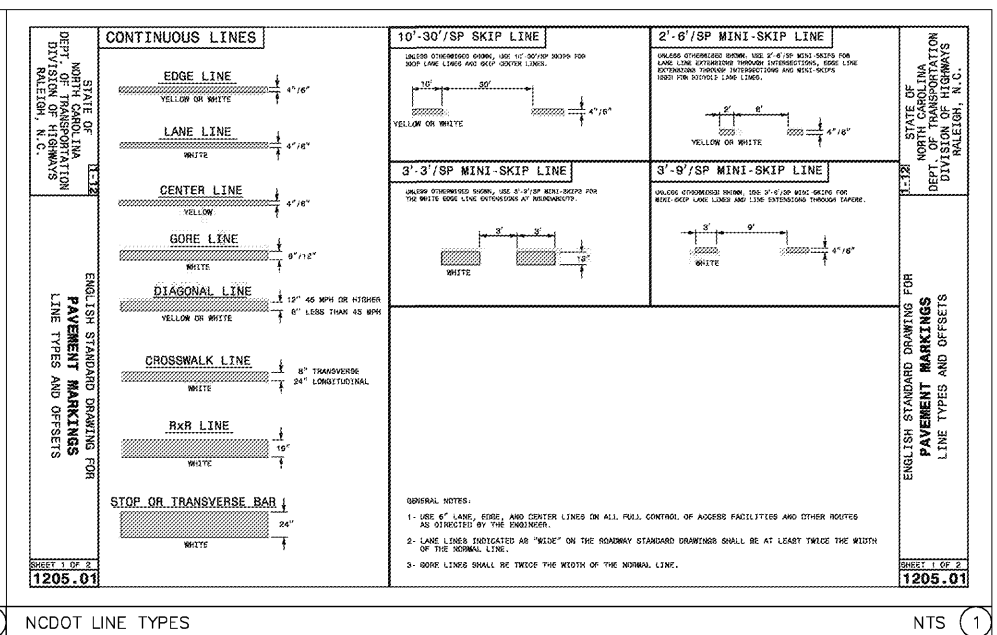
STATE OF
NORTH CAROLINA
DEPT. OF TRANSPORTATION
DIVISION OF HIGHWAYS
RALEIGH, N.C.

1-12

ENGLISH STANDARD DRAWING FOR
PAVEMENT MARKINGS
LINE TYPES AND OFFSETS

SHEET 1 OF 2
1205.01

CONTINUOUS LINES

EDGE LINE
4"/6"
YELLOW OR WHITE

LANE LINE
4"/6"
WHITE

CENTER LINE
4"/6"
YELLOW

GORE LINE
8"/12"
WHITE

DIAGONAL LINE
12" 45 MPH OR HIGHER
8" LESS THAN 45 MPH
YELLOW OR WHITE

CROSSWALK LINE
8" TRANSVERSE
24" LONGITUDINAL
WHITE

RxR LINE
16"
WHITE

STOP OR TRANSVERSE BAR
24"
WHITE

10'-30'/SP SKIP LINE

UNLESS OTHERWISE SHOWN, USE 10'-30'/SP SKIPS FOR SKIP LANE LINES AND SKIP CENTER LINES.

10'
30'
4"/6"
YELLOW OR WHITE

2'-6'/SP MINI-SKIP LINE

UNLESS OTHERWISE SHOWN, USE 2'-6'/SP MINI-SKIPS FOR LANE LINE EXTENSIONS THROUGH INTERSECTIONS, EDGE LINE EXTENSIONS THROUGH INTERSECTIONS AND MINI-SKIPS USED FOR BICYCLE LANE LINES.

2'
6'
4"/6"
YELLOW OR WHITE

3'-3'/SP MINI-SKIP LINE

UNLESS OTHERWISE SHOWN, USE 3'-3'/SP MINI-SKIPS FOR THE WHITE EDGE LINE EXTENSIONS AT ROUNDABOUTS.

3'
3'
18"
WHITE

3'-9'/SP MINI-SKIP LINE

UNLESS OTHERWISE SHOWN, USE 3'-9'/SP MINI-SKIPS FOR MINI-SKIP LANE LINES AND LINE EXTENSIONS THROUGH TAPERS.

3'
9'
4"/6"
WHITE

GENERAL NOTES:

1- USE 6" LANE, EDGE, AND CENTER LINES ON ALL FULL CONTROL OF ACCESS FACILITIES AND OTHER ROUTES AS DIRECTED BY THE ENGINEER.

2- LANE LINES INDICATED AS "WIDE" ON THE ROADWAY STANDARD DRAWINGS SHALL BE AT LEAST TWICE THE WIDTH OF THE NORMAL LINE.

3- GORE LINES SHALL BE TWICE THE WIDTH OF THE NORMAL LINE.

STATE OF
NORTH CAROLINA
DEPT. OF TRANSPORTATION
DIVISION OF HIGHWAYS
RALEIGH, N.C.

1-12

ENGLISH STANDARD DRAWING FOR
PAVEMENT MARKINGS
LINE TYPES AND OFFSETS

SHEET 1 OF 2
1205.01

NCDOT LINE TYPES

NTS
1